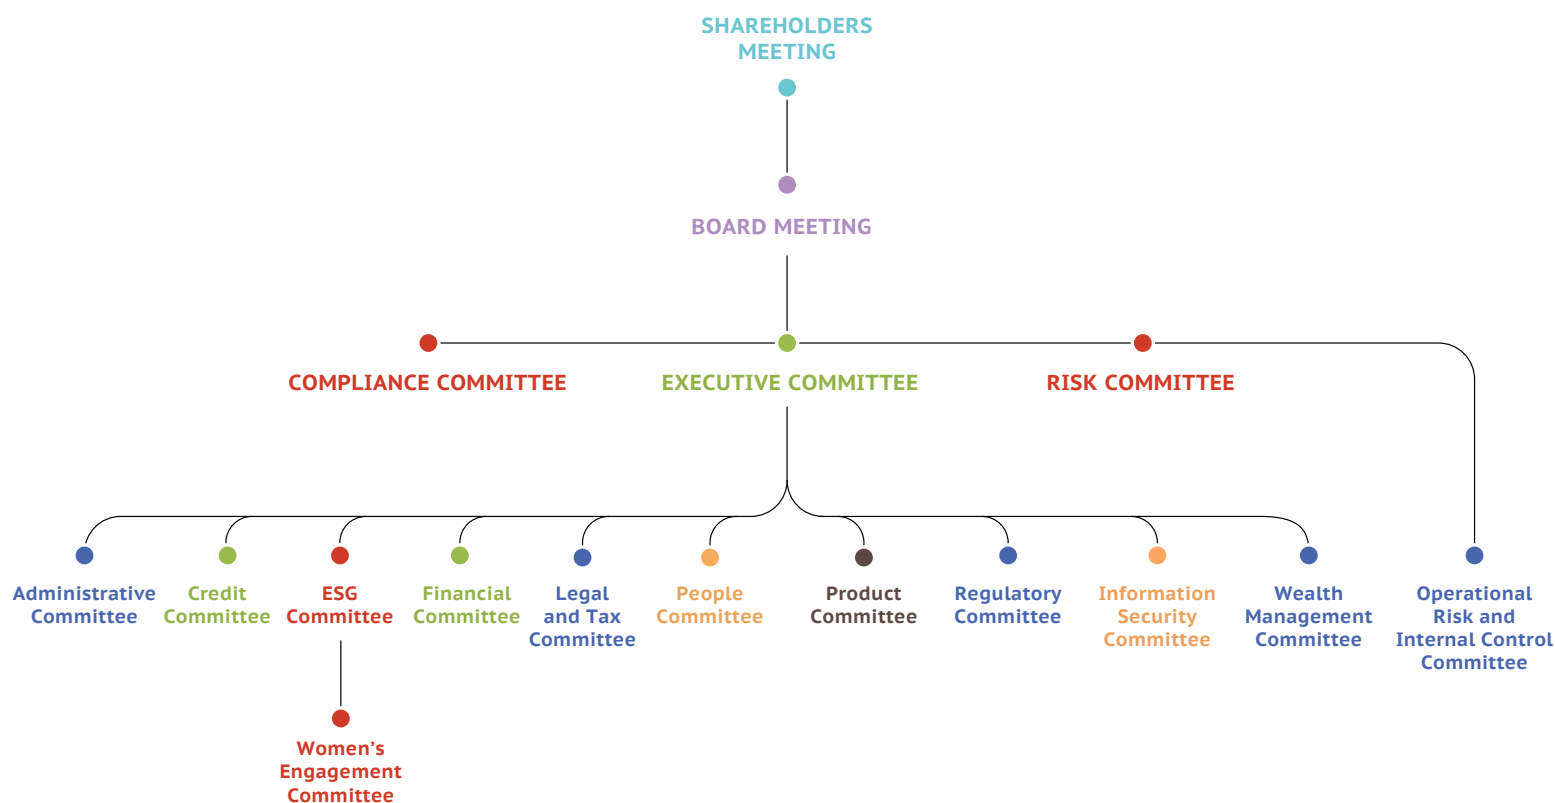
SHAREHOLDERS MEETING

BOARD MEETING

COMPLIANCE COMMITTEE

EXECUTIVE COMMITTEE

RISK COMMITTEE

Administrative Committee

Credit Committee

ESG Committee

Women's Engagement Committee

Financial Committee

Legal and Tax Committee

People Committee

Product Committee

Regulatory Committee

Information Security Committee

Wealth Management Committee

Operational Risk and Internal Control Committee